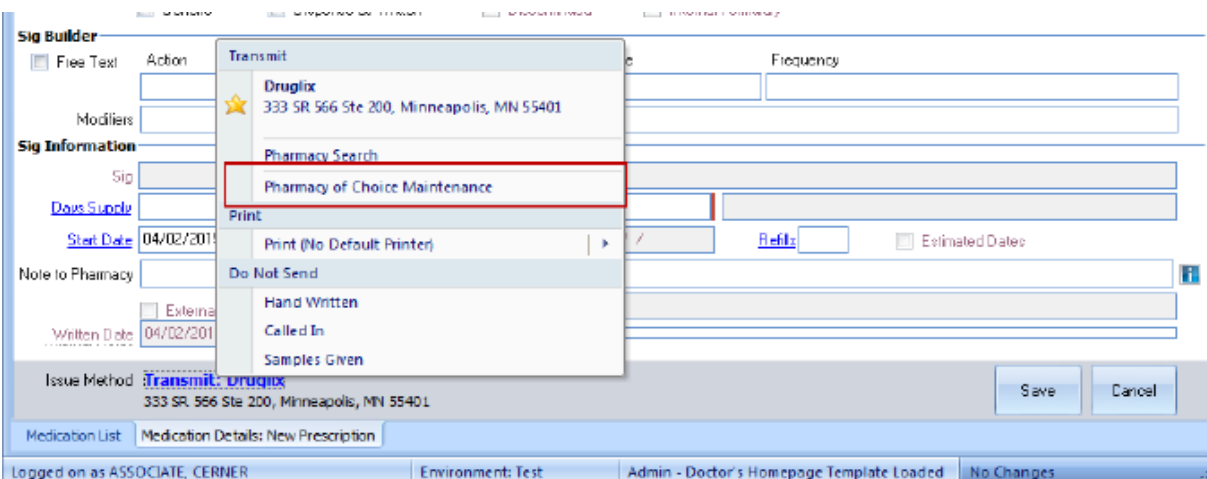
Sig Builder

Free Text

Action

Frequency

Modifiers

Sig Information

Sig

Days Supply

Start Date 04/02/2015

Refills

Estimated Dates

Note to Pharmacy

External

Written Date 04/02/201

Transmit

Druglix
333 SR 566 Ste 200, Minneapolis, MN 55401

Pharmacy Search

Pharmacy of Choice Maintenance

Print

Print (No Default Printer)

Do Not Send

Hand Written

Called In

Samples Given

Issue Method Transmit: Druglix
333 SR 566 Ste 200, Minneapolis, MN 55401

Save

Cancel

Medication List

Medication Details: New Prescription

Logged on as ASSOCIATE, CERNER

Environment: Test

Admin - Doctor's Homepage Template Loaded

No Changes